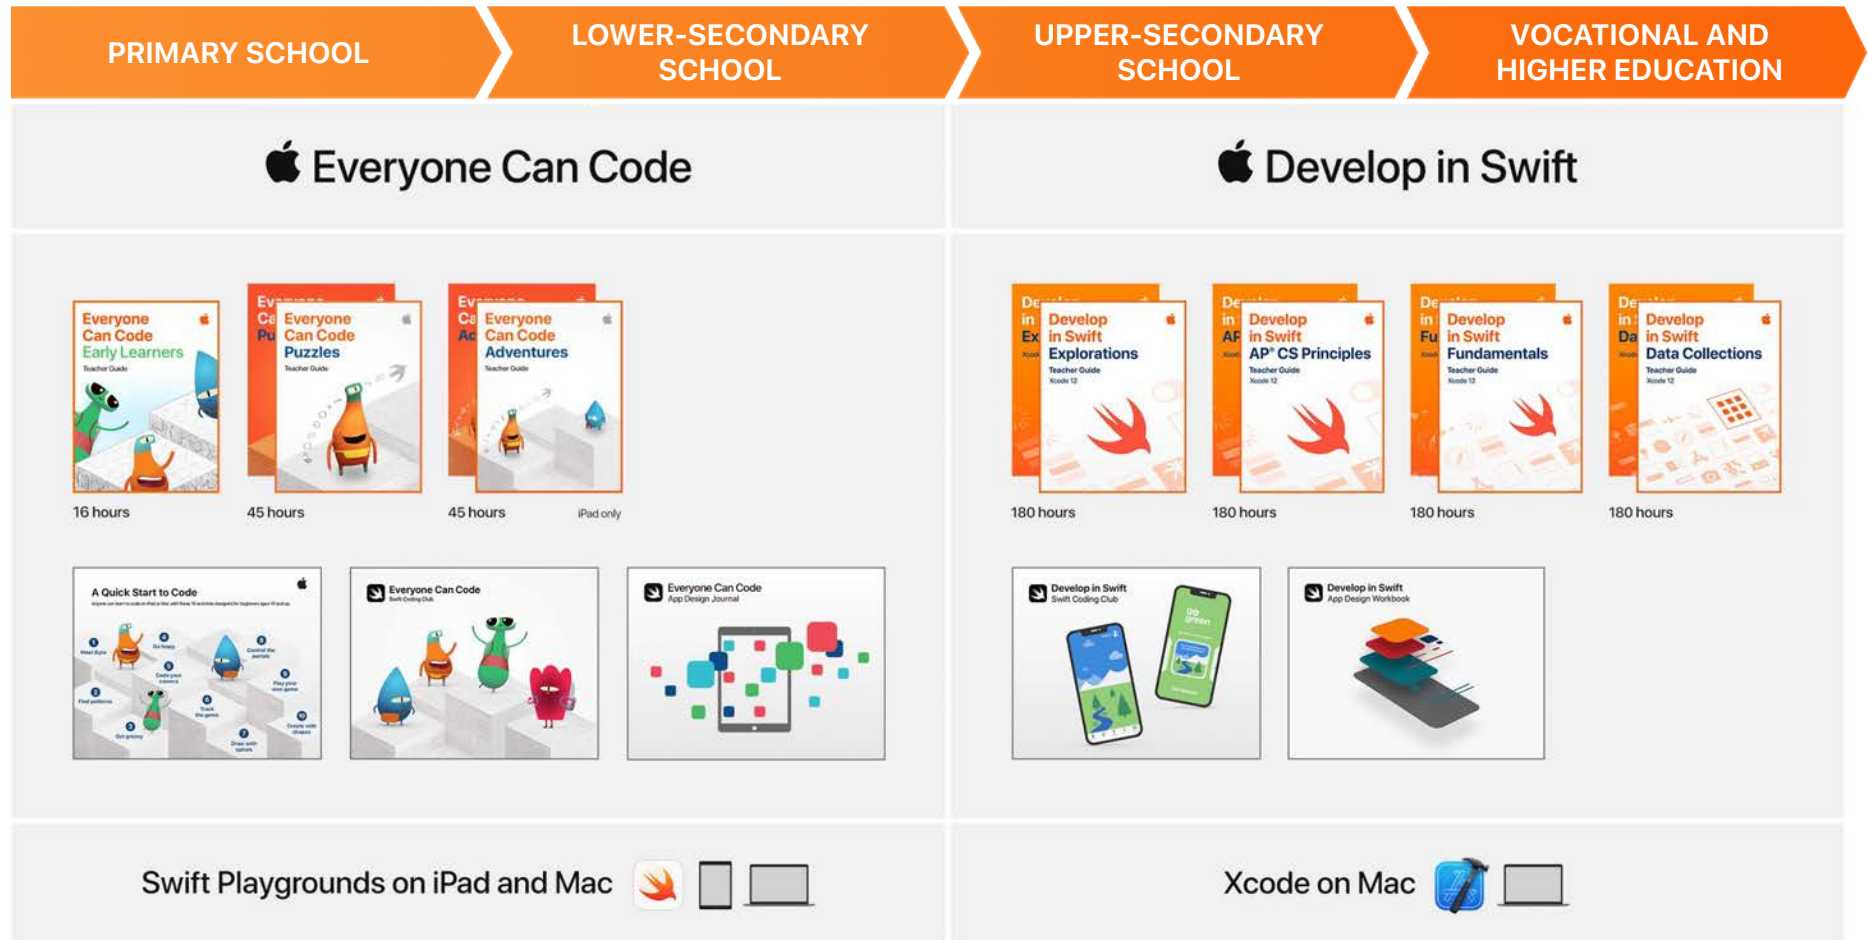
PRIMARY SCHOOL

LOWER-SECONDARY SCHOOL

UPPER-SECONDARY SCHOOL

VOCATIONAL AND HIGHER EDUCATION

Everyone Can Code

Develop in Swift

Everyone Can Code Early Learners
Teacher Guide
16 hours

Everyone Can Code Puzzles
Teacher Guide
45 hours

Everyone Can Code Adventures
Teacher Guide
45 hours
iPad only

Develop in Swift Explorations
Teacher Guide
Xcode 12
180 hours

Develop in Swift AP® CS Principles
Teacher Guide
Xcode 12
180 hours

Develop in Swift Fundamentals
Teacher Guide
Xcode 12
180 hours

Develop in Swift Data Collections
Teacher Guide
Xcode 12
180 hours

A Quick Start to Code

Everyone Can Code
Swift Coding Club

Everyone Can Code
App Design Journal

Develop in Swift
Swift Coding Club

Develop in Swift
App Design Workbook

Swift Playgrounds on iPad and Mac

Xcode on Mac